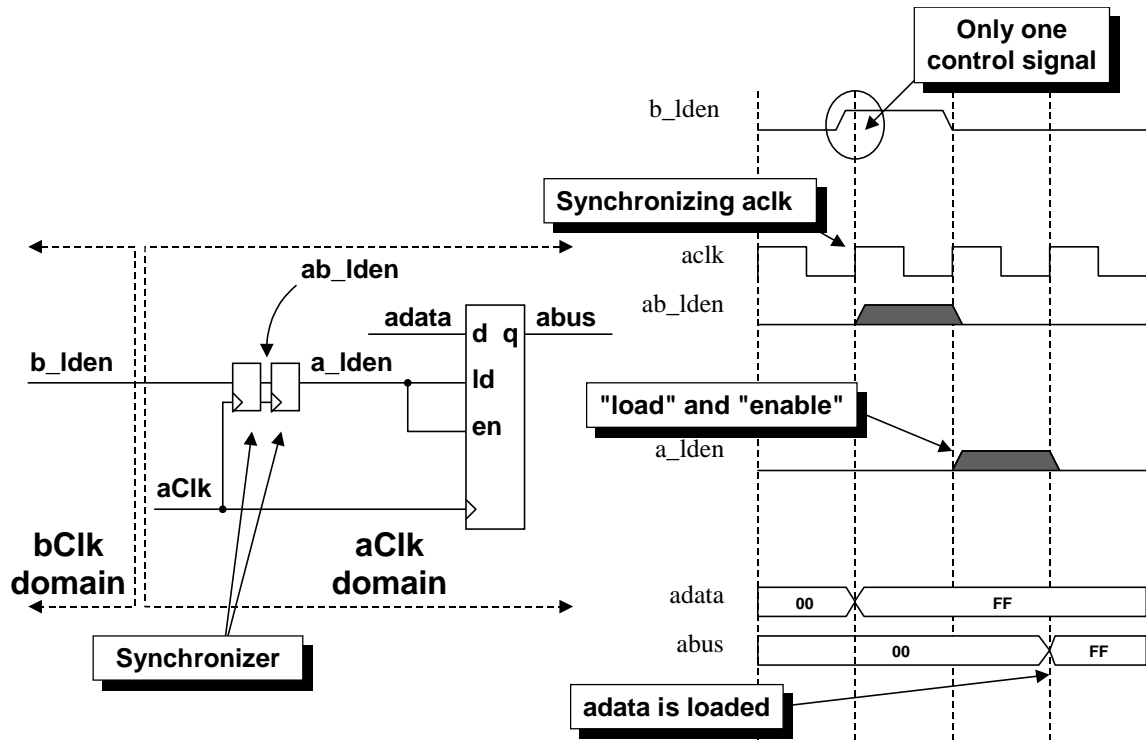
Only one control signal

b_lden

Synchronizing aclk

aclk

ab_lden

ab_lden

adata

d q

abus

b_lden

a_lden

ld

en

"load" and "enable"

a_lden

aClk

bClk domain

aClk domain

adata

00

FF

abus

00

FF

Synchronizer

adata is loaded